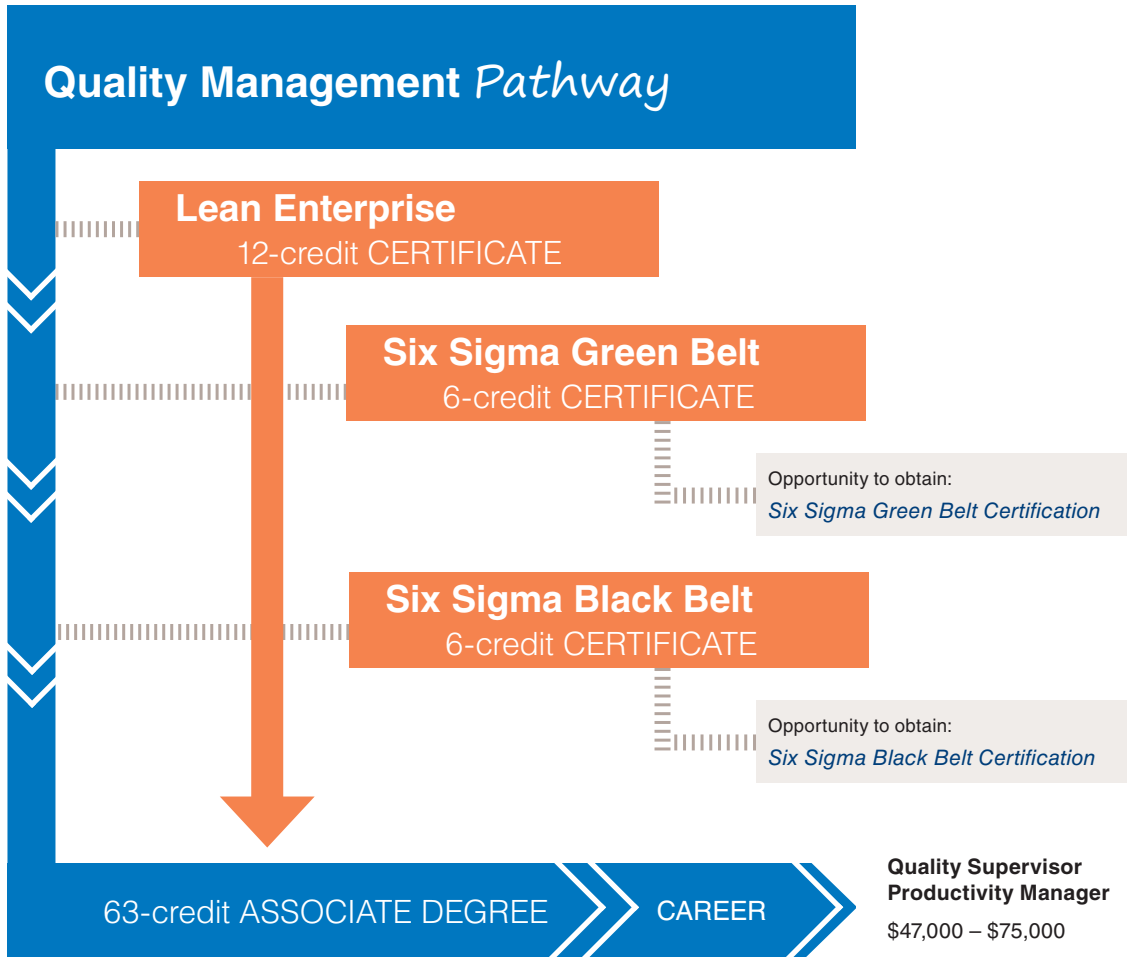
Quality Management Pathway

Lean Enterprise
12-credit CERTIFICATE

Six Sigma Green Belt
6-credit CERTIFICATE

Opportunity to obtain:
Six Sigma Green Belt Certification

Six Sigma Black Belt
6-credit CERTIFICATE

Opportunity to obtain:
Six Sigma Black Belt Certification

63-credit ASSOCIATE DEGREE

CAREER

Quality Supervisor
Productivity Manager
$47,000 – $75,000